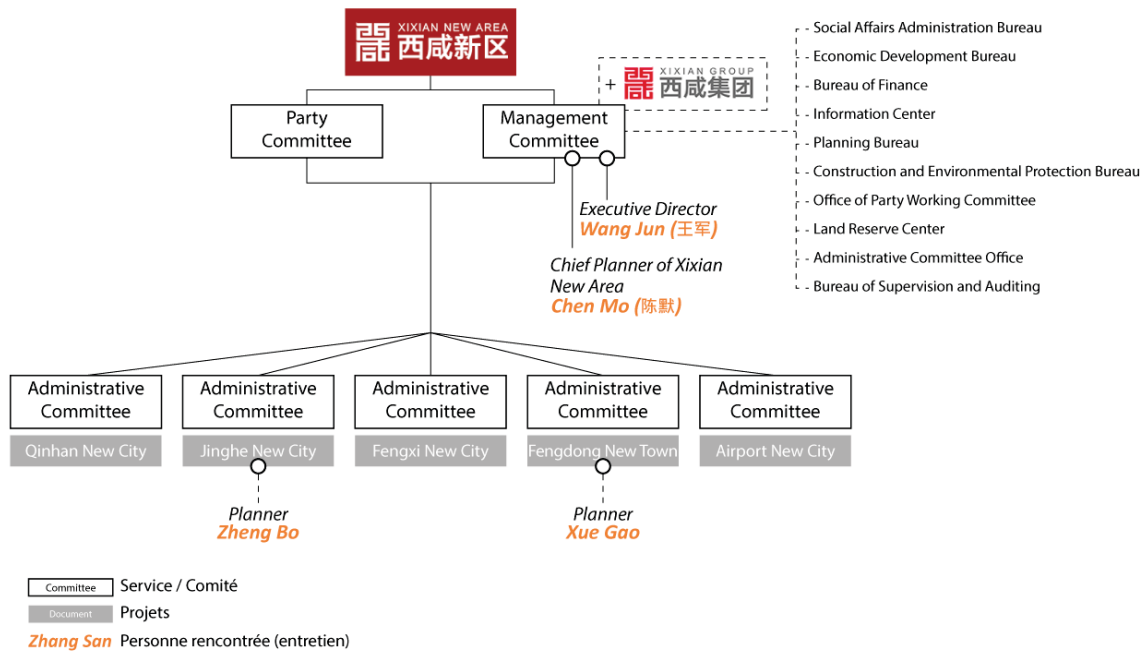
XIXIAN NEW AREA 西咸新区

+ XIXIAN GROUP 西咸集团

Party Committee

Management Committee

- Social Affairs Administration Bureau
- Economic Development Bureau
- Bureau of Finance
- Information Center
- Planning Bureau
- Construction and Environmental Protection Bureau
- Office of Party Working Committee
- Land Reserve Center
- Administrative Committee Office
- Bureau of Supervision and Auditing

Executive Director
Wang Jun (王军)

Chief Planner of Xixian New Area
Chen Mo (陈默)

Administrative Committee
Qinhan New City

Administrative Committee
Jinghe New City

Administrative Committee
Fengxi New City

Administrative Committee
Fengdong New Town

Administrative Committee
Airport New City

Planner
Zheng Bo

Planner
Xue Gao

Committee Service / Comité
Document Projets
Zhang San Personne rencontrée (entretien)